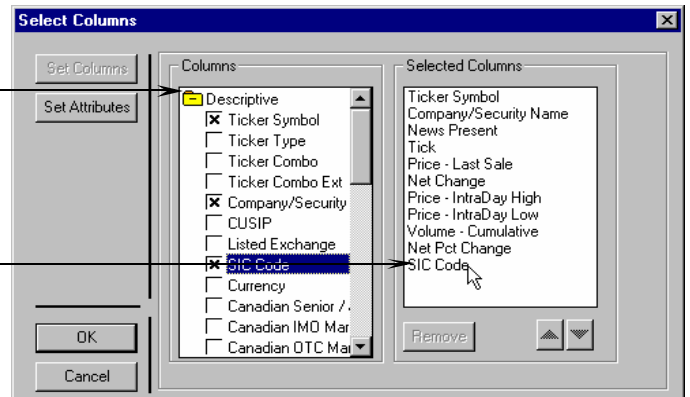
Select Columns

Set Columns
Set Attributes

Columns
Descriptive
Ticker Symbol
Ticker Type
Ticker Combo
Ticker Combo Ext
Company/Security
CUSIP
Listed Exchange
SIC Code
Currency
Canadian Senior /
Canadian IMO Mar
Canadian OTC Mar

Selected Columns
Ticker Symbol
Company/Security Name
News Present
Tick
Price - Last Sale
Net Change
Price - IntraDay High
Price - IntraDay Low
Volume - Cumulative
Net Pct Change
SIC Code

Remove

OK
Cancel